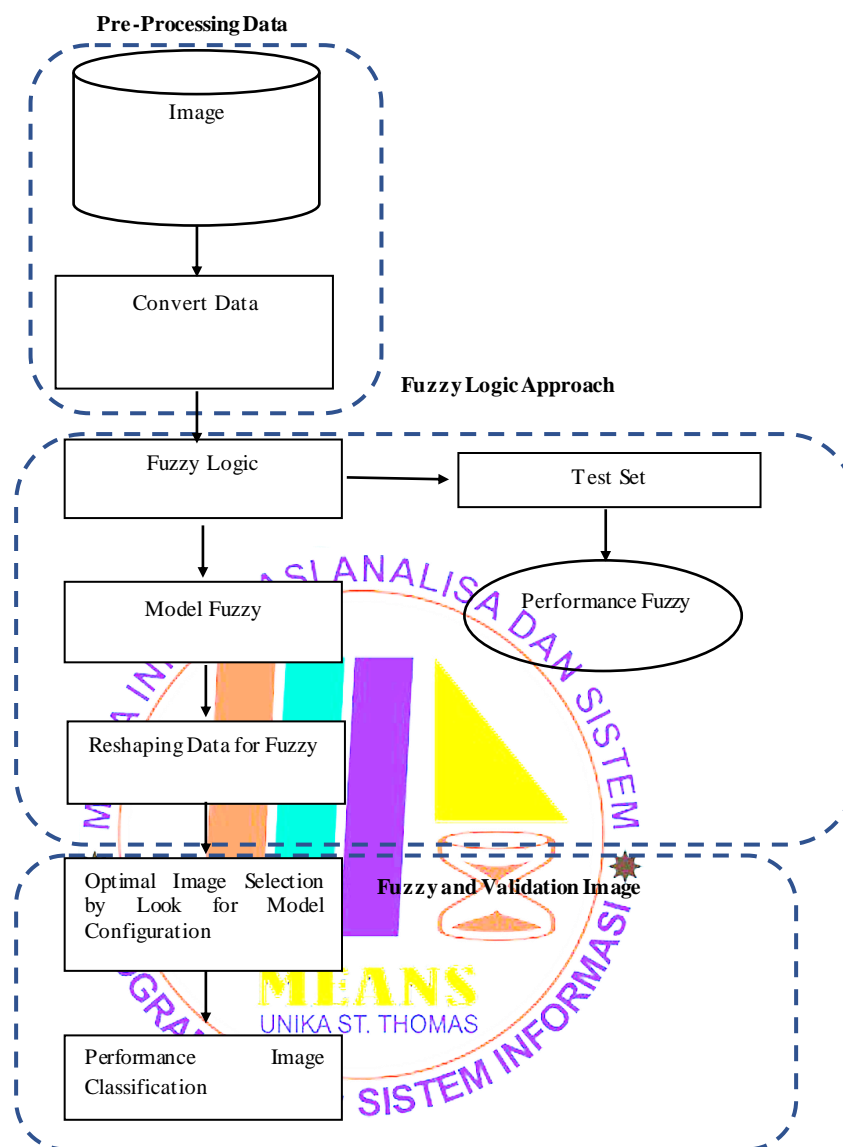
Pre-Processing Data

Image

Convert Data

Fuzzy Logic Approach

Fuzzy Logic

Test Set

Model Fuzzy

Performance Fuzzy

Reshaping Data for Fuzzy

Optimal Image Selection by Look for Model Configuration

Fuzzy and Validation Image

Performance Image Classification

M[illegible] A IN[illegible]ASI ANALISA DAN SISTEM

G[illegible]RA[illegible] SISTEM INFORMASI

MEANS

UNIKA ST. THOMAS